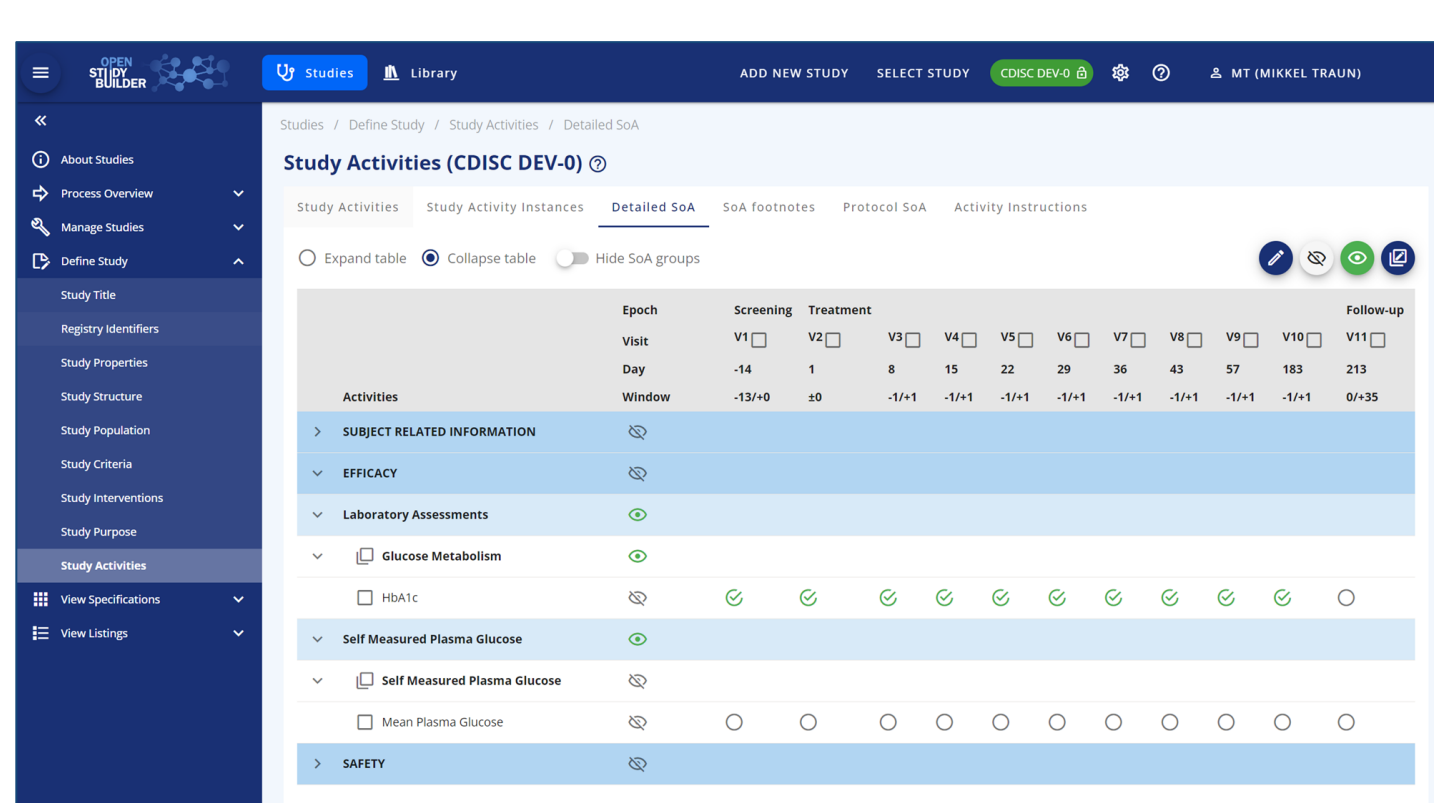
OPEN STUDY BUILDER

Studies Library

ADD NEW STUDY SELECT STUDY CDISC DEV-0 MT (MIKKEL TRAUN)

About Studies
Process Overview
Manage Studies
Define Study
Study Title
Registry Identifiers
Study Properties
Study Structure
Study Population
Study Criteria
Study Interventions
Study Purpose
Study Activities
View Specifications
View Listings

Studies / Define Study / Study Activities / Detailed SoA

Study Activities (CDISC DEV-0)

Study Activities | Study Activity Instances | Detailed SoA | SoA footnotes | Protocol SoA | Activity Instructions

Expand table Collapse table Hide SoA groups

| Activities | Epoch / Visit / Day / Window | Screening V1 -14 -13/+0 | Treatment V2 1 ±0 | V3 8 -1/+1 | V4 15 -1/+1 | V5 22 -1/+1 | V6 29 -1/+1 | V7 36 -1/+1 | V8 43 -1/+1 | V9 57 -1/+1 | V10 183 -1/+1 | Follow-up V11 213 0/+35 |
|---|---|---|---|---|---|---|---|---|---|---|---|---|
| SUBJECT RELATED INFORMATION | | | | | | | | | | | | |
| EFFICACY | | | | | | | | | | | | |
| Laboratory Assessments | | | | | | | | | | | | |
| Glucose Metabolism | | | | | | | | | | | | |
| HbA1c | | | | | | | | | | | | |
| Self Measured Plasma Glucose | | | | | | | | | | | | |
| Self Measured Plasma Glucose | | | | | | | | | | | | |
| Mean Plasma Glucose | | | | | | | | | | | | |
| SAFETY | | | | | | | | | | | | |